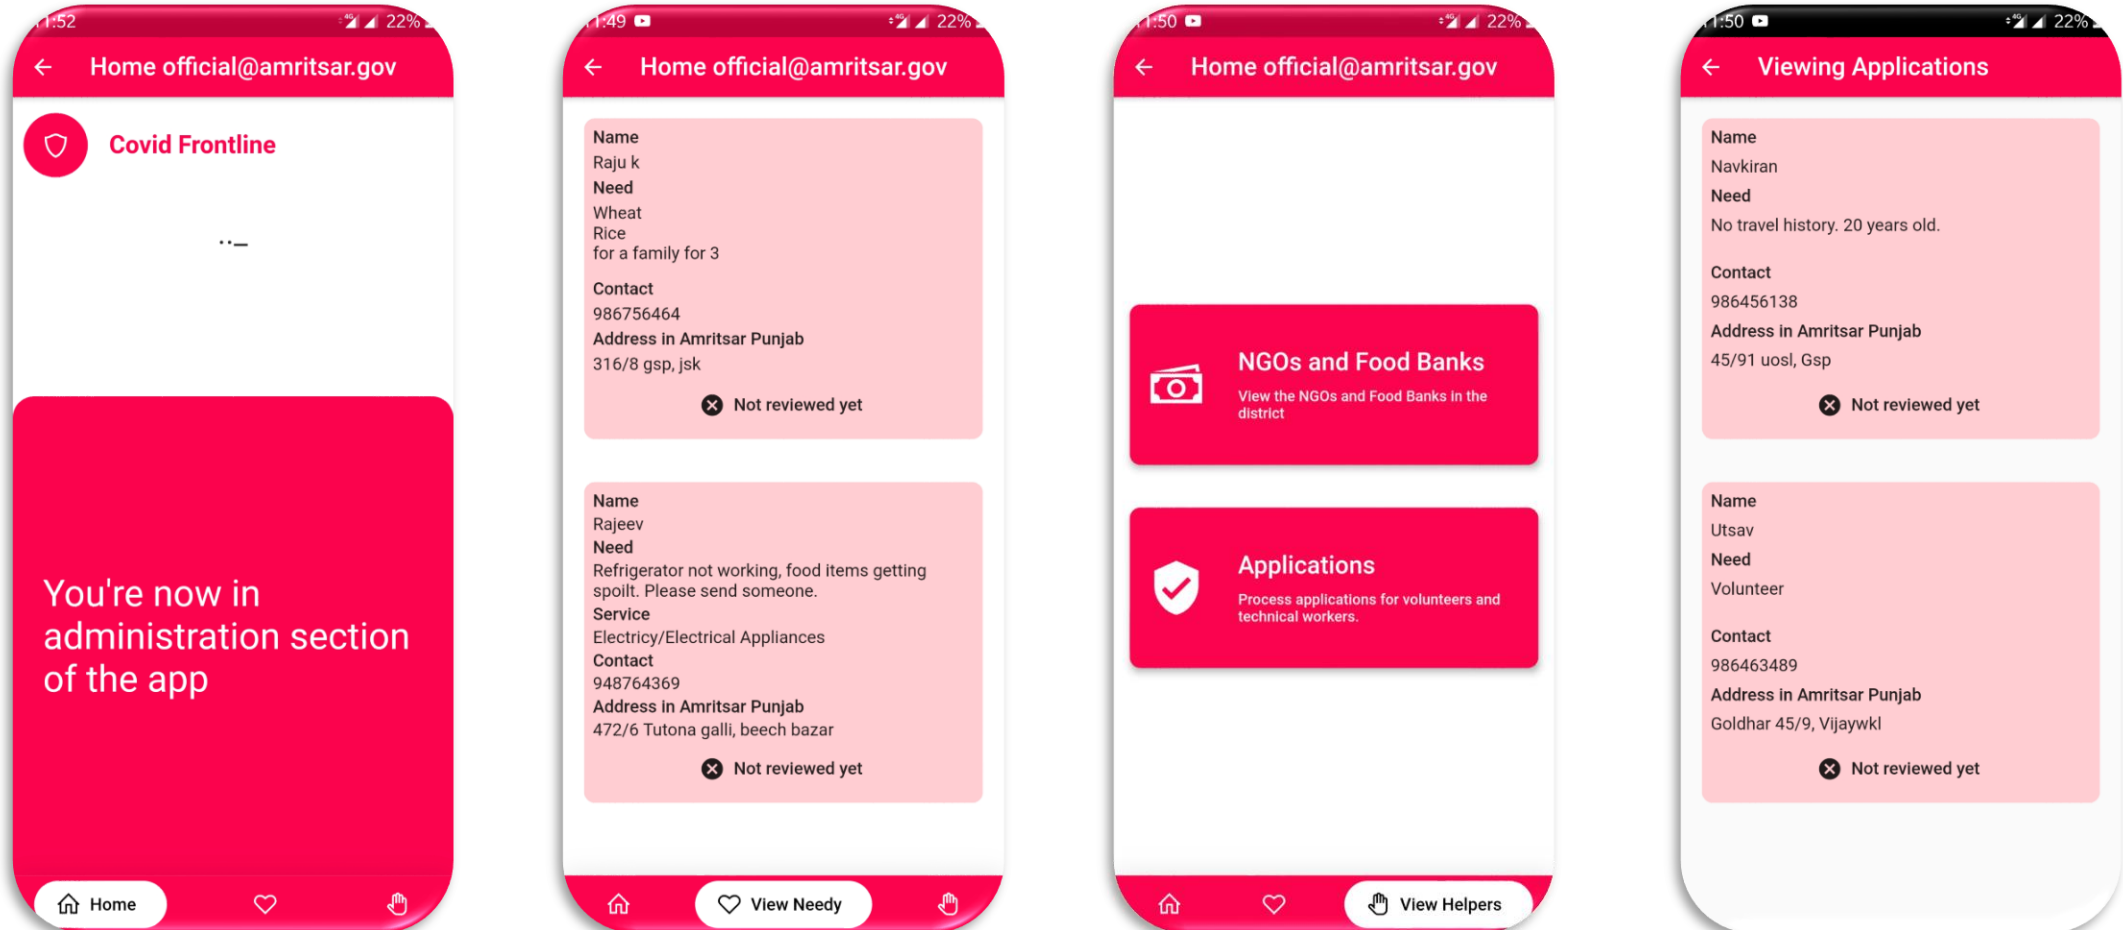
1:52 22%

Home official@amritsar.gov

Covid Frontline

You're now in administration section of the app

Home

1:49 22%

Home official@amritsar.gov

Name
Raju k
Need
Wheat
Rice
for a family for 3
Contact
986756464
Address in Amritsar Punjab
316/8 gsp, jsk
Not reviewed yet

Name
Rajeev
Need
Refrigerator not working, food items getting spoilt. Please send someone.
Service
Electricy/Electrical Appliances
Contact
948764369
Address in Amritsar Punjab
472/6 Tutona galli, beech bazar
Not reviewed yet

View Needy

1:50 22%

Home official@amritsar.gov

NGOs and Food Banks
View the NGOs and Food Banks in the district

Applications
Process applications for volunteers and technical workers.

View Helpers

1:50 22%

Viewing Applications

Name
Navkiran
Need
No travel history. 20 years old.
Contact
986456138
Address in Amritsar Punjab
45/91 uosl, Gsp
Not reviewed yet

Name
Utsav
Need
Volunteer
Contact
986463489
Address in Amritsar Punjab
Goldhar 45/9, Vijaywkl
Not reviewed yet